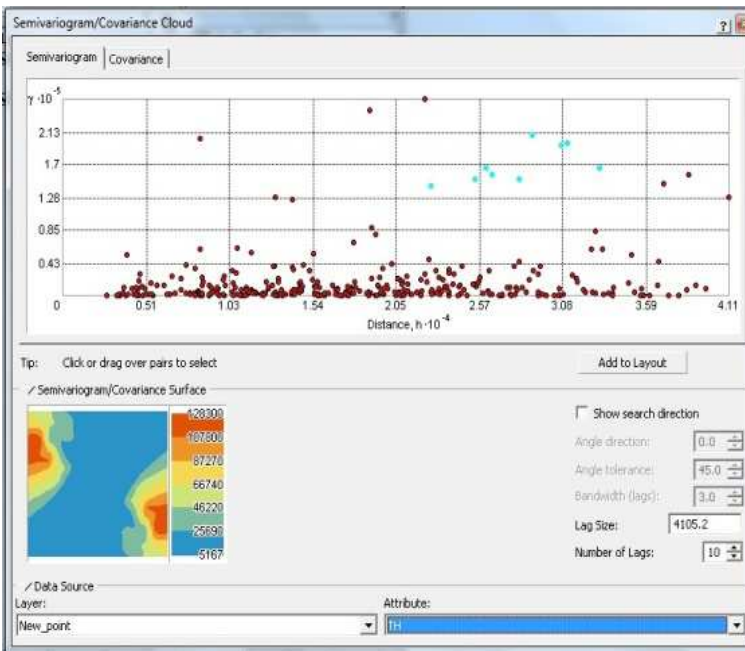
Semivariogram/Covariance Cloud

?

Semivariogram | Covariance

$\gamma \cdot 10^{-5}$

2.13

1.7

1.28

0.85

0.43

0

0.51

1.03

1.54

2.05

2.57

3.08

3.59

4.11

Distance, $h \cdot 10^{-4}$

Tip: Click or drag over pairs to select

Add to Layout

Semivariogram/Covariance Surface

128300

107800

87270

66740

46220

25690

5167

Show search direction

Angle direction: 0.0

Angle tolerance: 45.0

Bandwidth (lags): 3.0

Lag Size: 4105.2

Number of Lags: 10

Data Source

Layer:

New_point

Attribute:

TH